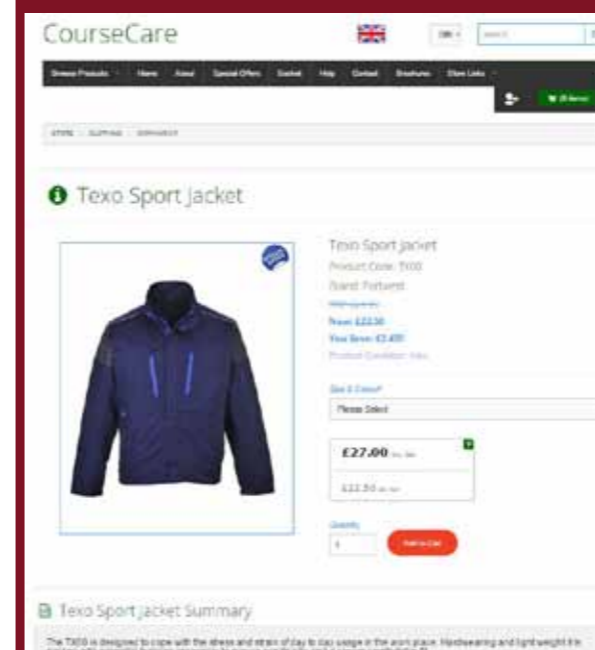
CourseCare

Texo Sport Jacket

Texo Sport Jacket
Product Code: TX10
Brand: Portwest
From £22.50
You Save: £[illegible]
Product Condition: New

Size & Colour
Please Select

£27.00
£22.50

Quantity
1
Add to Cart

Texo Sport Jacket Summary

The TX10 is designed to cope with the stress and strain of day to day usage in the work place. Hardwearing and lightweight it is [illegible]